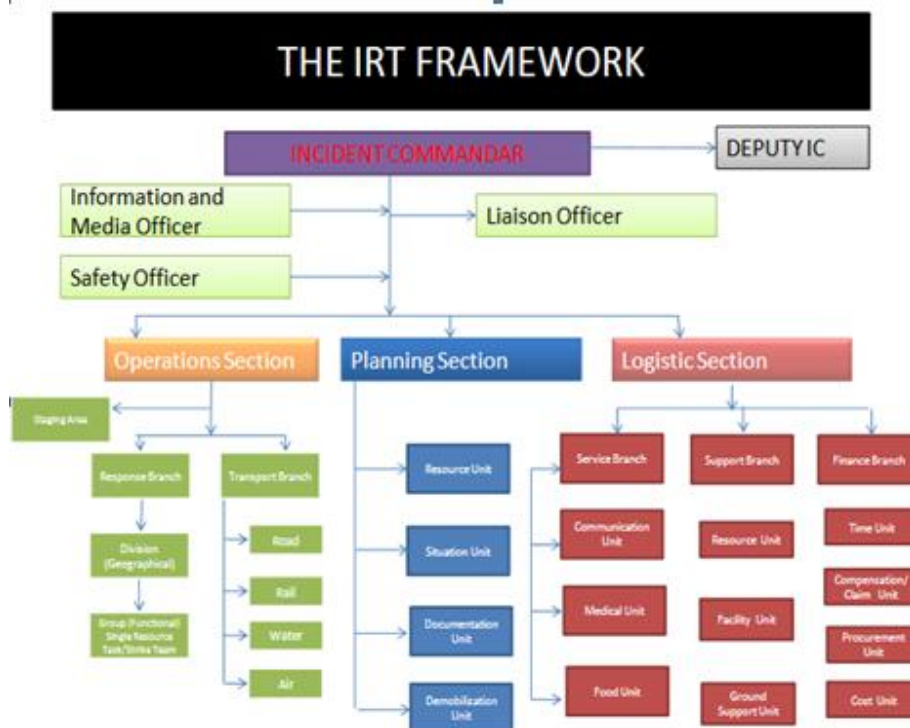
THE IRT FRAMEWORK

INCIDENT COMMANDAR

DEPUTY IC

Information and Media Officer

Liaison Officer

Safety Officer

Operations Section

Planning Section

Logistic Section

Staging Area

Response Branch

Transport Branch

Division (Geographical)

Group (Functional) Single Resource Task/Strike Team

Road

Rail

Water

Air

Resource Unit

Situation Unit

Documentation Unit

Demobilization Unit

Service Branch

Support Branch

Finance Branch

Communication Unit

Resource Unit

Time Unit

Medical Unit

Facility Unit

Compensation/ Claim Unit

Procurement Unit

Food Unit

Ground Support Unit

Cost Unit